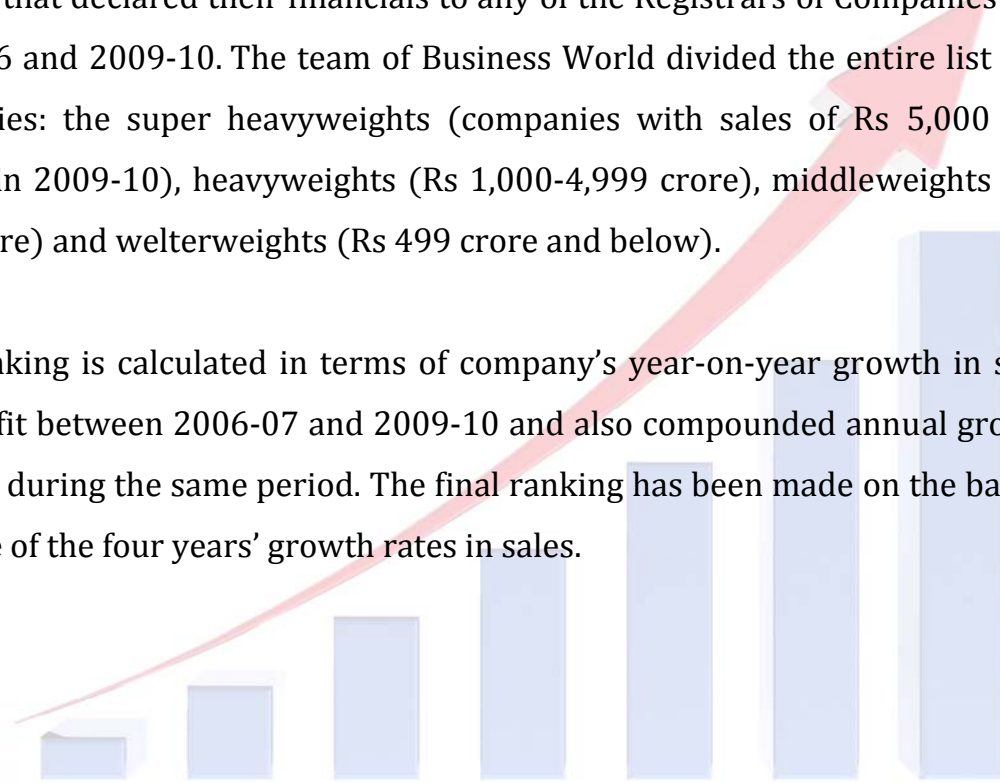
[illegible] that declared their financials to any of the Registrars of Companies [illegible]6 and 2009-10. The team of Business World divided the entire list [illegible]ies: the super heavyweights (companies with sales of Rs 5,000 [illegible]n 2009-10), heavyweights (Rs 1,000-4,999 crore), middleweights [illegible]re) and welterweights (Rs 499 crore and below).

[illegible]king is calculated in terms of company's year-on-year growth in s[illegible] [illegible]fit between 2006-07 and 2009-10 and also compounded annual gro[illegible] during the same period. The final ranking has been made on the ba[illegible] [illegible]e of the four years' growth rates in sales.